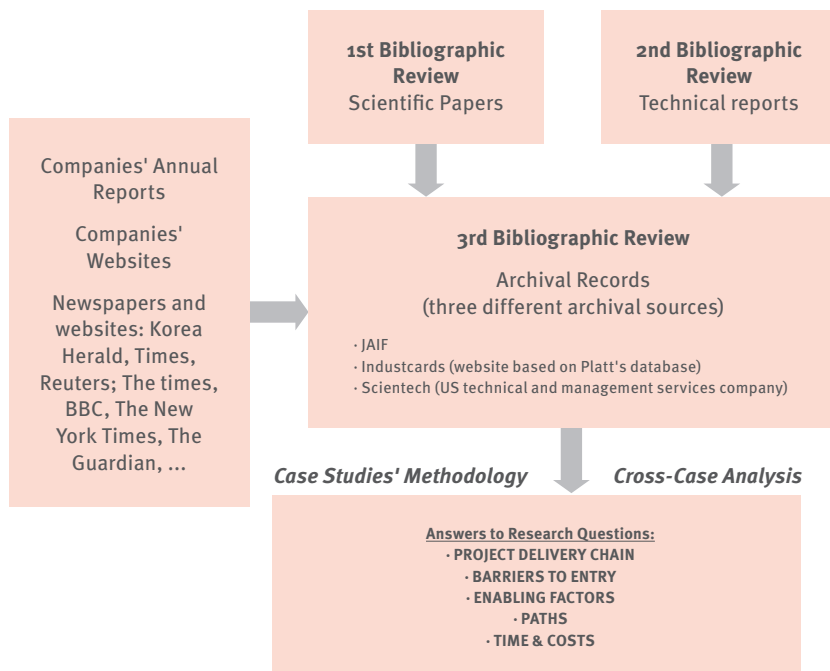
**1st Bibliographic Review**
Scientific Papers

**2nd Bibliographic Review**
Technical reports

Companies' Annual Reports

Companies' Websites

Newspapers and websites: Korea Herald, Times, Reuters; The times, BBC, The New York Times, The Guardian, ...

**3rd Bibliographic Review**

Archival Records
(three different archival sources)

· JAIF
· Industcards (website based on Platt's database)
· Scientech (US technical and management services company)

*Case Studies' Methodology*

*Cross-Case Analysis*

**Answers to Research Questions:**
**· PROJECT DELIVERY CHAIN**
**· BARRIERS TO ENTRY**
**· ENABLING FACTORS**
**· PATHS**
**· TIME & COSTS**